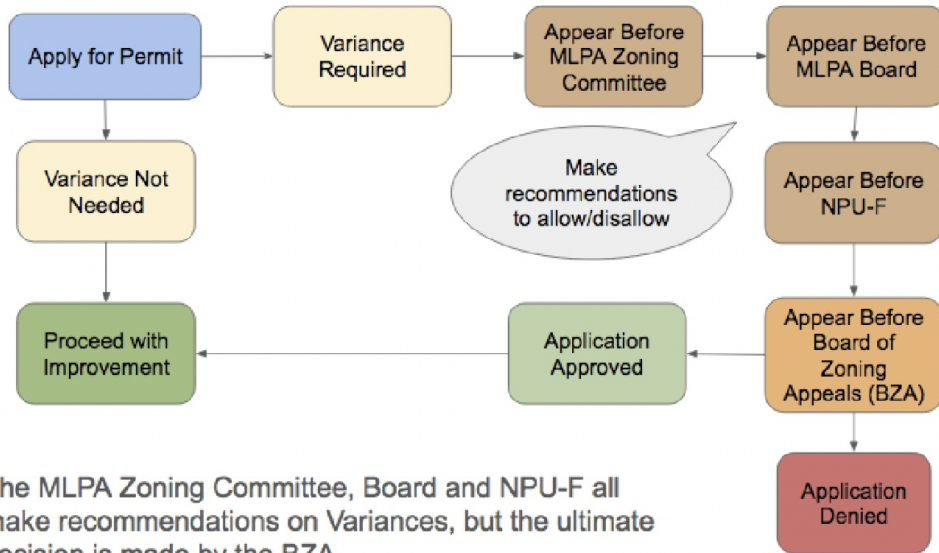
Apply for Permit

Variance Required

Appear Before MLPA Zoning Committee

Appear Before MLPA Board

Variance Not Needed

Make recommendations to allow/disallow

Appear Before NPU-F

Proceed with Improvement

Application Approved

Appear Before Board of Zoning Appeals (BZA)

Application Denied

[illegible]he MLPA Zoning Committee, Board and NPU-F all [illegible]make recommendations on Variances, but the ultimate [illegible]